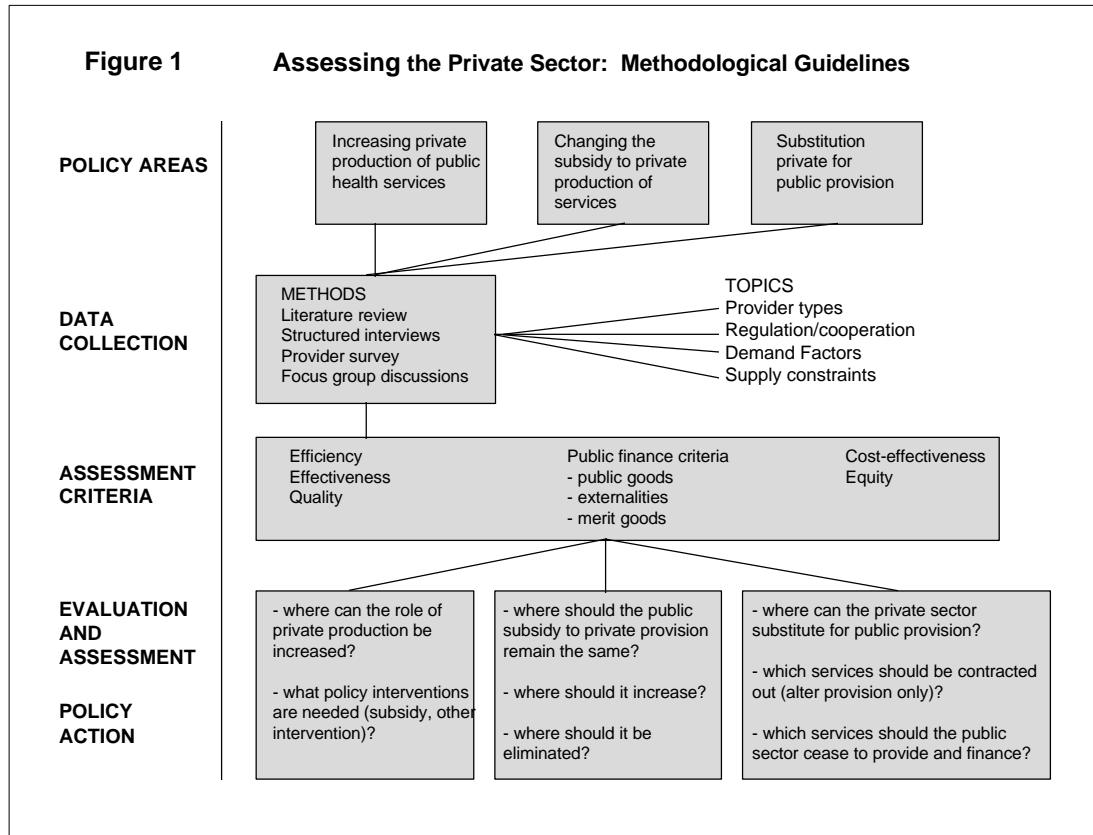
Figure 1 Assessing the Private Sector: Methodological Guidelines

POLICY AREAS

Increasing private production of public health services

Changing the subsidy to private production of services

Substitution private for public provision

DATA COLLECTION

METHODS
Literature review
Structured interviews
Provider survey
Focus group discussions

TOPICS
Provider types
Regulation/cooperation
Demand Factors
Supply constraints

ASSESSMENT CRITERIA

Efficiency
Effectiveness
Quality

Public finance criteria
- public goods
- externalities
- merit goods

Cost-effectiveness
Equity

EVALUATION AND ASSESSMENT

POLICY ACTION

- where can the role of private production be increased?

- what policy interventions are needed (subsidy, other intervention)?

- where should the public subsidy to private provision remain the same?

- where should it increase?

- where should it be eliminated?

- where can the private sector substitute for public provision?

- which services should be contracted out (alter provision only)?

- which services should the public sector cease to provide and finance?